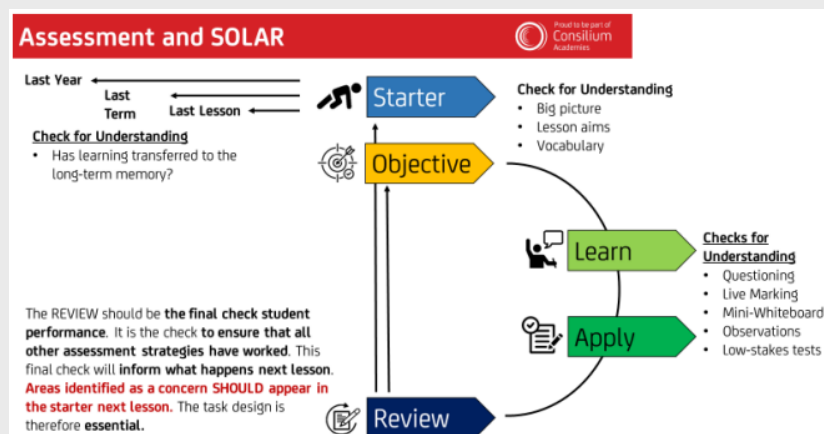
Assessment and SOLAR

Proud to be part of Consilium Academies

Last Year

Last Term

Last Lesson

Starter

Check for Understanding
- Big picture
- Lesson aims
- Vocabulary

Check for Understanding
- Has learning transferred to the long-term memory?

Objective

Learn

Checks for Understanding
- Questioning
- Live Marking
- Mini-Whiteboard
- Observations
- Low-stakes tests

Apply

The REVIEW should be the final check student performance. It is the check to ensure that all other assessment strategies have worked. This final check will inform what happens next lesson. Areas identified as a concern SHOULD appear in the starter next lesson. The task design is therefore essential.

Review